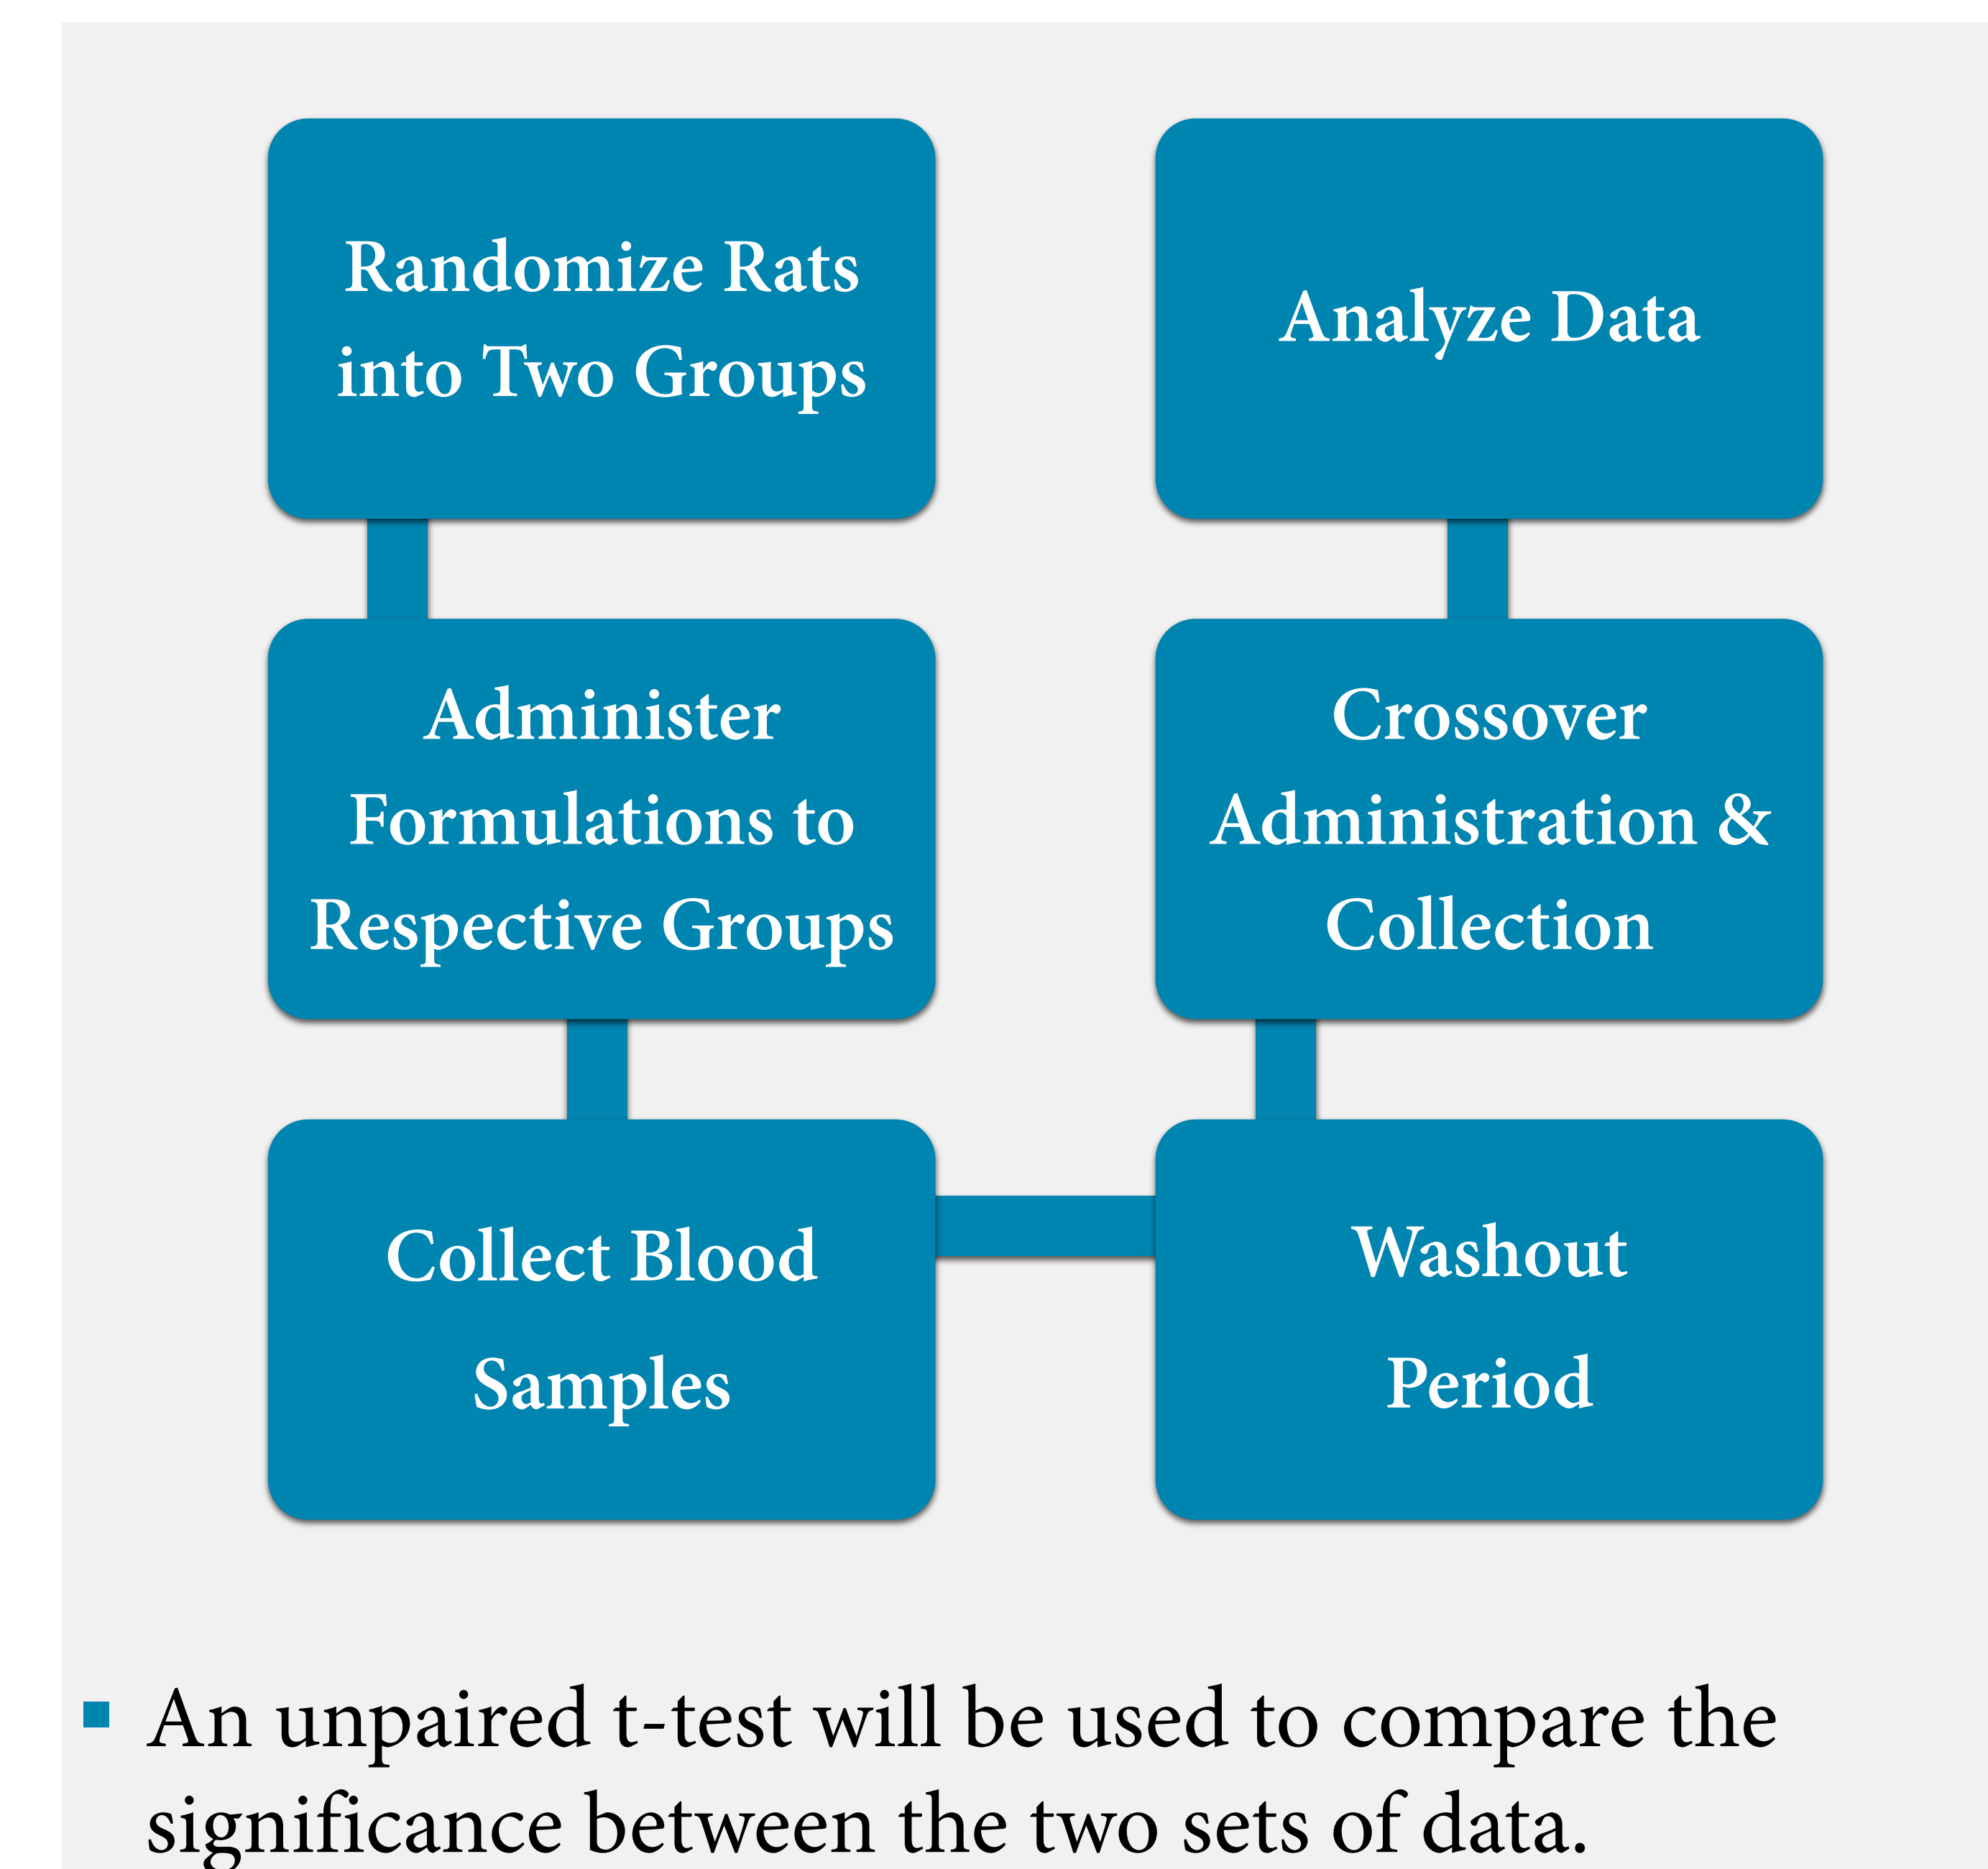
Randomize Rats into Two Groups

Administer Formulations to Respective Groups

Collect Blood Samples

Washout Period

Crossover Administration & Collection

Analyze Data

An unpaired t-test will be used to compare the significance between the two sets of data.